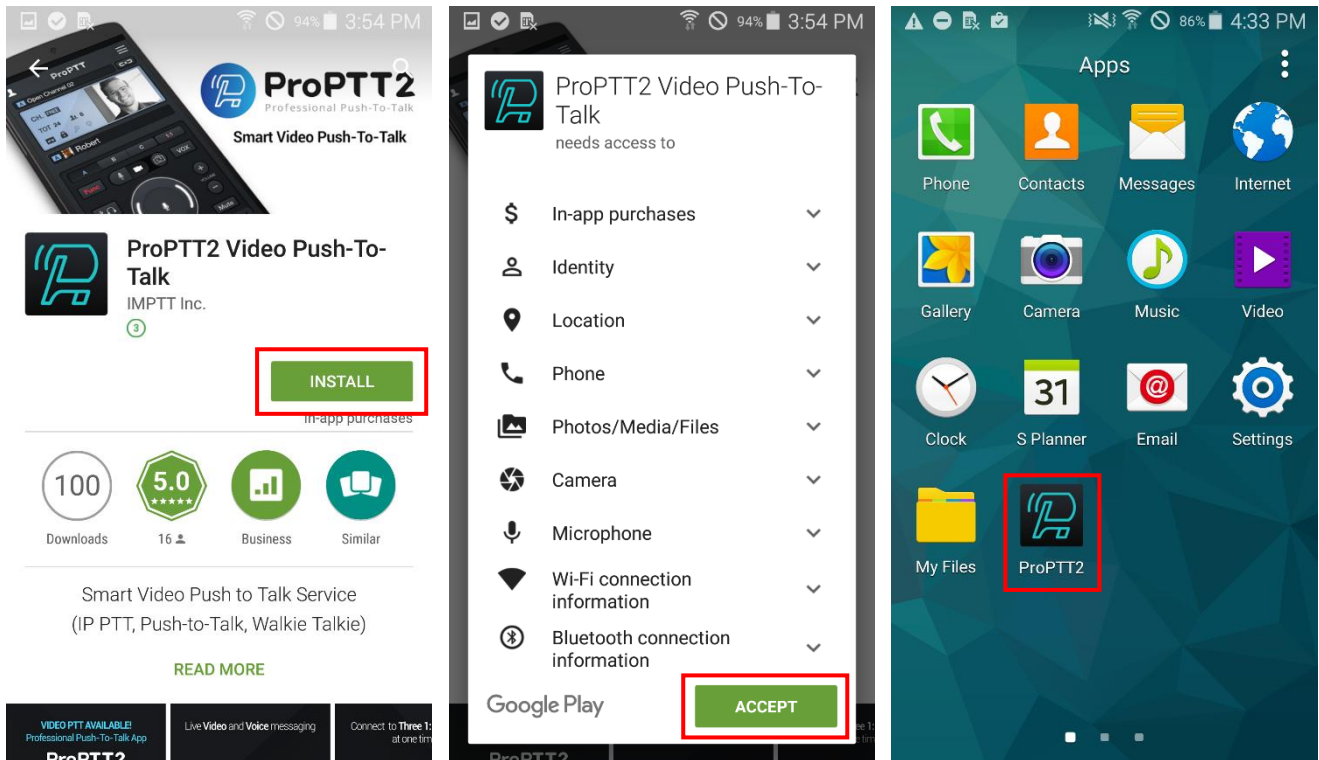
94% 3:54 PM

ProPTT2
Professional Push-To-Talk
Smart Video Push-To-Talk

ProPTT2 Video Push-To-Talk
IMPTT Inc.
3

INSTALL
In-app purchases

100
Downloads

5.0
16

Business

Similar

Smart Video Push to Talk Service
(IP PTT, Push-to-Talk, Walkie Talkie)

READ MORE

VIDEO PTT AVAILABLE!
Professional Push-To-Talk App

Live Video and Voice messaging

Connect to Three 1: at one tim

94% 3:54 PM

ProPTT2 Video Push-To-Talk
needs access to

In-app purchases
Identity
Location
Phone
Photos/Media/Files
Camera
Microphone
Wi-Fi connection information
Bluetooth connection information

Google Play
ACCEPT

86% 4:33 PM

Apps

Phone
Contacts
Messages
Internet
Gallery
Camera
Music
Video
Clock
31
S Planner
Email
Settings
My Files
ProPTT2